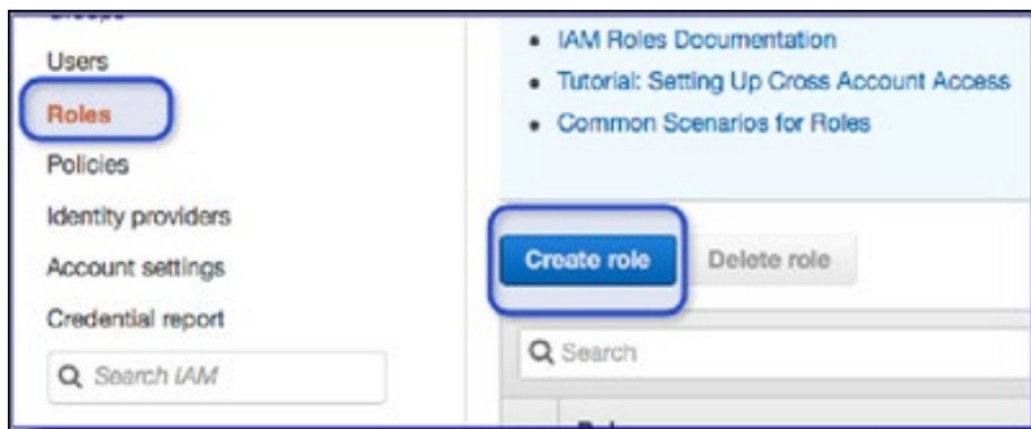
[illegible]
Users
Roles
Policies
Identity providers
Account settings
Credential report
Search IAM

- IAM Roles Documentation
- Tutorial: Setting Up Cross Account Access
- Common Scenarios for Roles

Create role
Delete role

Search